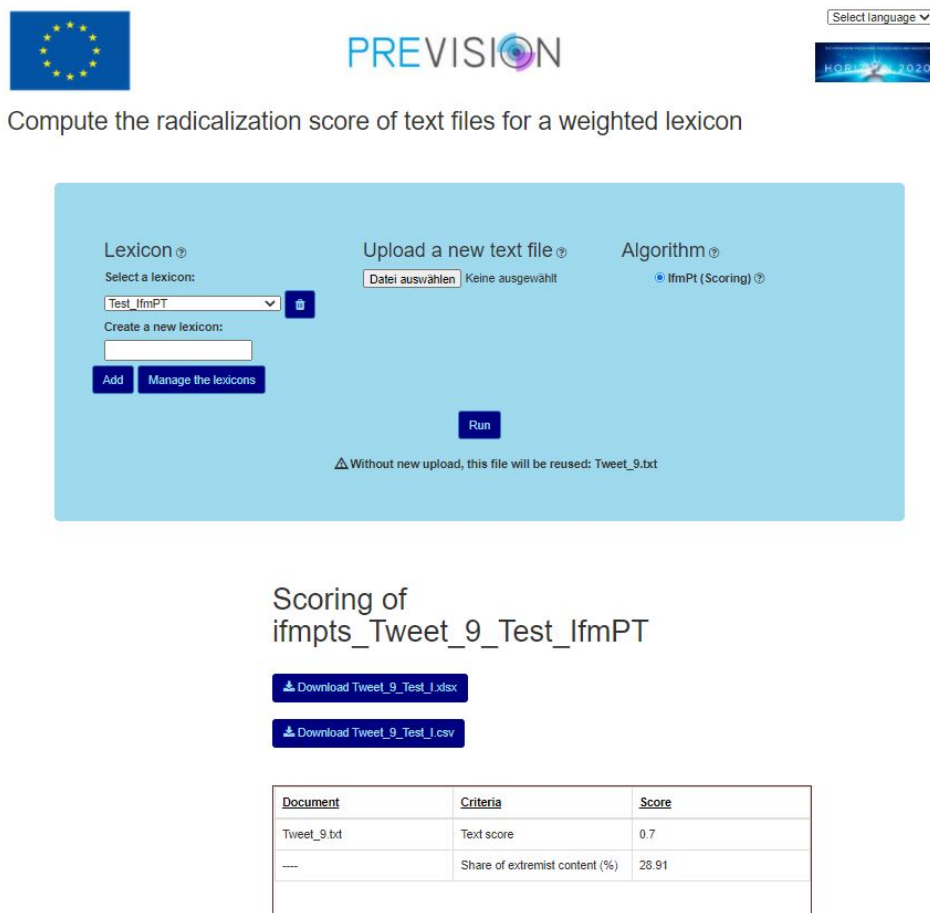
Select language

PREVISION

HORIZON 2020

Compute the radicalization score of text files for a weighted lexicon

Lexicon
Select a lexicon:
Test_IfmPT
Create a new lexicon:
Add
Manage the lexicons

Upload a new text file
Datei auswählen Keine ausgewählt

Algorithm
IfmPt (Scoring)

Run

Without new upload, this file will be reused: Tweet_9.txt

Scoring of ifmpts_Tweet_9_Test_IfmPT

Download Tweet_9_Test_I.xlsx

Download Tweet_9_Test_I.csv

| Document | Criteria | Score |
|---|---|---|
| Tweet_9.txt | Text score | 0.7 |
| ---- | Share of extremist content (%) | 28.91 |